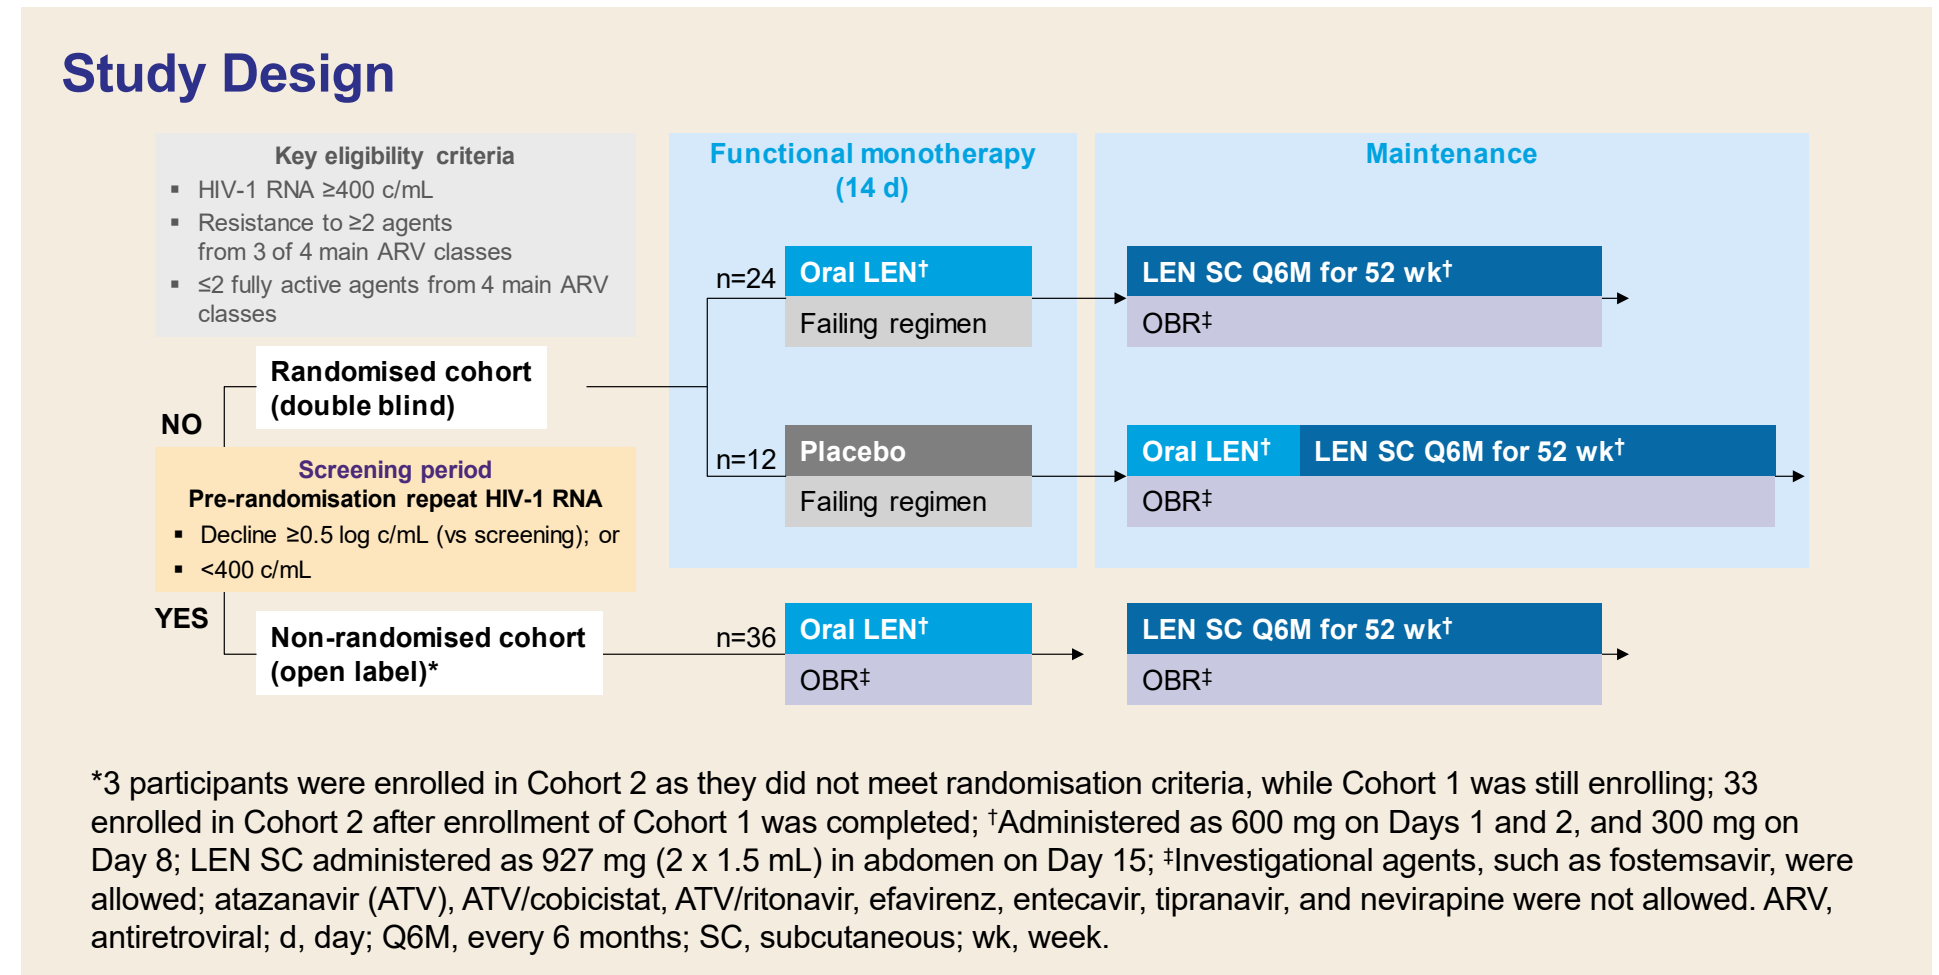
Study Design

Key eligibility criteria

- HIV-1 RNA ≥400 c/mL
- Resistance to ≥2 agents from 3 of 4 main ARV classes
- ≤2 fully active agents from 4 main ARV classes

Randomised cohort (double blind)

NO

Screening period
Pre-randomisation repeat HIV-1 RNA

- Decline ≥0.5 log c/mL (vs screening); or
- <400 c/mL

YES

Non-randomised cohort (open label)*

Functional monotherapy (14 d)

Maintenance

n=24

Oral LEN†

Failing regimen

LEN SC Q6M for 52 wk†

OBR‡

n=12

Placebo

Failing regimen

Oral LEN†

LEN SC Q6M for 52 wk†

OBR‡

n=36

Oral LEN†

OBR‡

LEN SC Q6M for 52 wk†

OBR‡

*3 participants were enrolled in Cohort 2 as they did not meet randomisation criteria, while Cohort 1 was still enrolling; 33 enrolled in Cohort 2 after enrollment of Cohort 1 was completed; †Administered as 600 mg on Days 1 and 2, and 300 mg on Day 8; LEN SC administered as 927 mg (2 x 1.5 mL) in abdomen on Day 15; ‡Investigational agents, such as fostemsavir, were allowed; atazanavir (ATV), ATV/cobicistat, ATV/ritonavir, efavirenz, entecavir, tipranavir, and nevirapine were not allowed. ARV, antiretroviral; d, day; Q6M, every 6 months; SC, subcutaneous; wk, week.